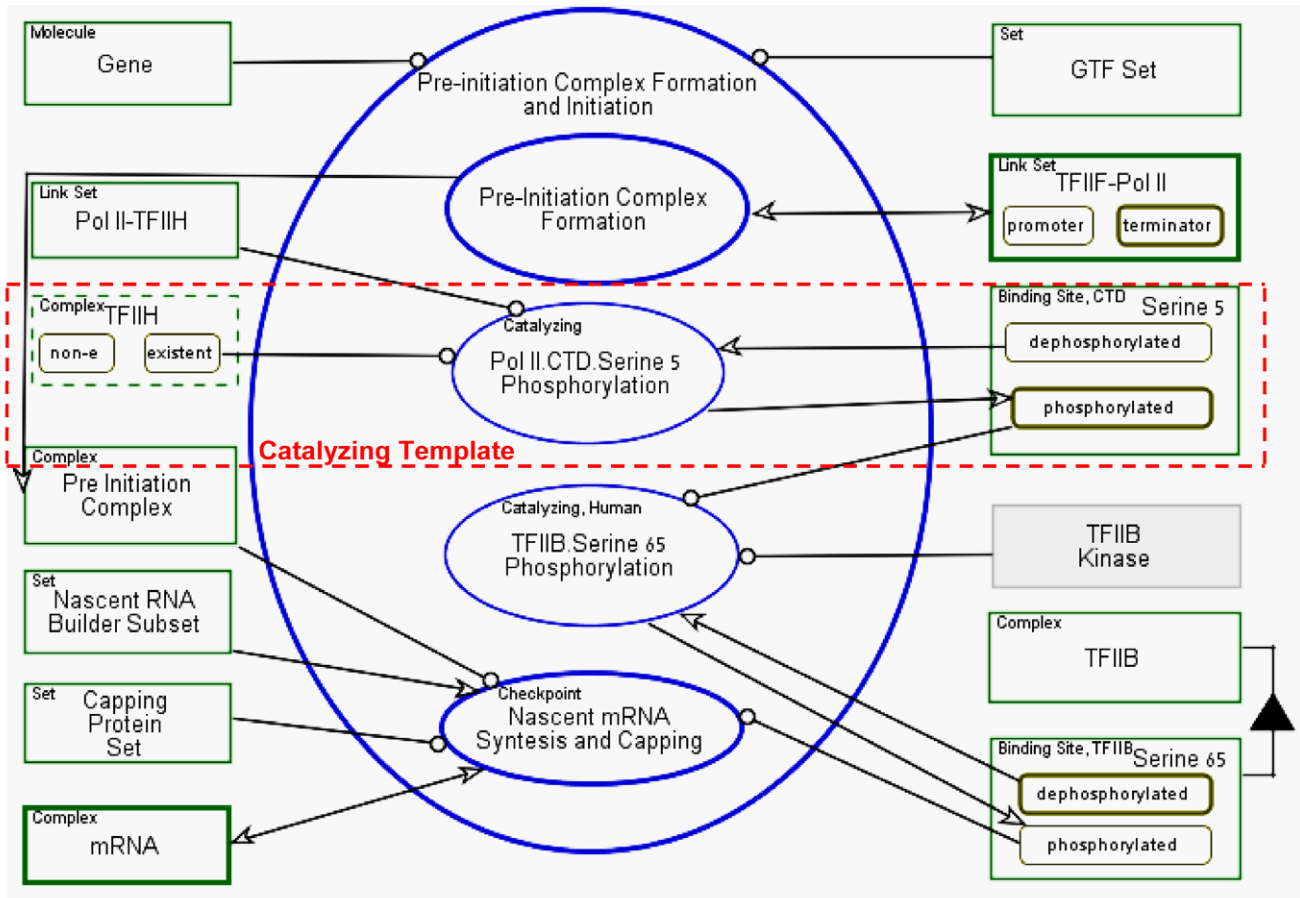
Molecule
Gene

Pre-initiation Complex Formation and Initiation

Set
GTF Set

Pre-Initiation Complex Formation

Link Set
Pol II-TFIIH

Link Set
TFIIF-Pol II
promoter
terminator

Complex
TFIIH
non-e
existent

Catalyzing
Pol II.CTD.Serine 5 Phosphorylation

Binding Site, CTD
Serine 5
dephosphorylated
phosphorylated

Catalyzing Template

Complex
Pre Initiation Complex

Catalyzing, Human
TFIIB.Serine 65 Phosphorylation

TFIIB Kinase

Set
Nascent RNA Builder Subset

Complex
TFIIB

Set
Capping Protein Set

Checkpoint
Nascent mRNA Syntesis and Capping

Binding Site, TFIIB
Serine 65
dephosphorylated
phosphorylated

Complex
mRNA